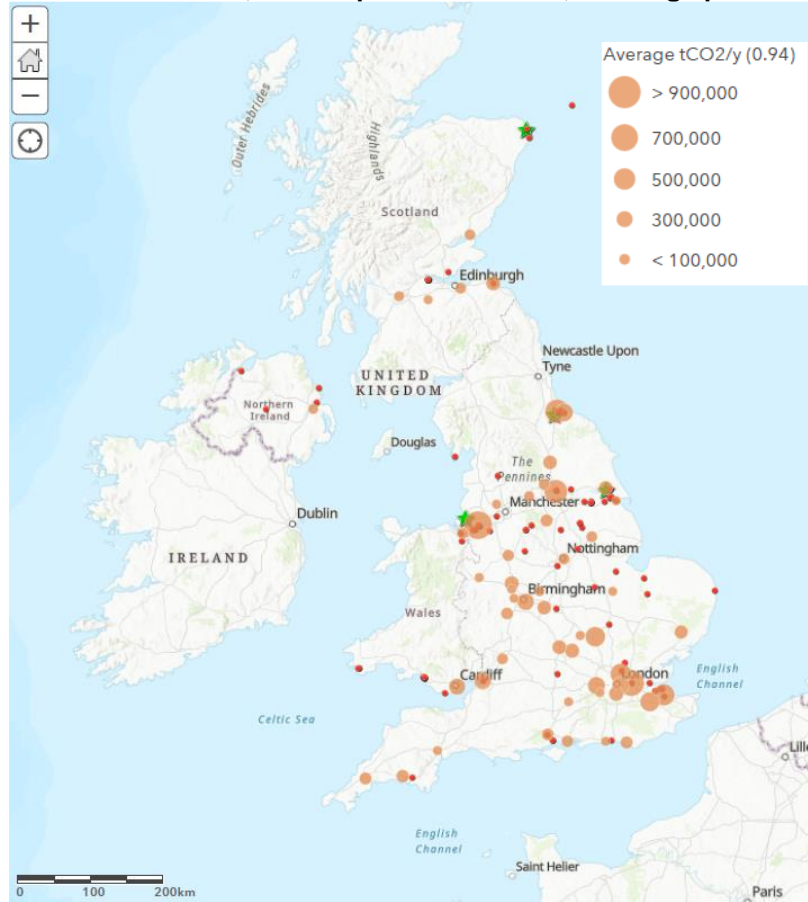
+
−

Average tCO2/y (0.94)
> 900,000
700,000
500,000
300,000
< 100,000

Outer Hebrides
Highlands
Scotland
Edinburgh
Newcastle Upon Tyne
UNITED KINGDOM
Northern Ireland
Douglas
The Pennines
Manchester
Dublin
IRELAND
Nottingham
Birmingham
Wales
Cardiff
London
English Channel
Celtic Sea
English Channel
Saint Helier
Paris
Lille
0 100 200km